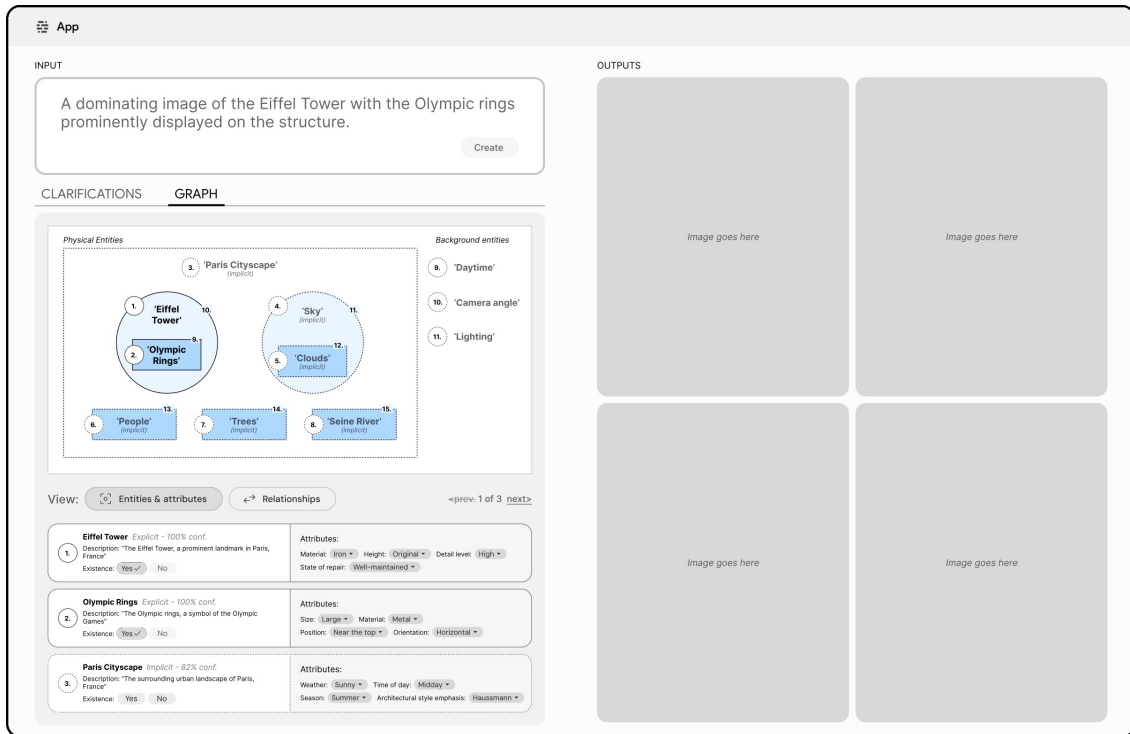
App

INPUT

A dominating image of the Eiffel Tower with the Olympic rings prominently displayed on the structure.

Create

CLARIFICATIONS GRAPH

Physical Entities

3. 'Paris Cityscape' (implicit)

1. 'Eiffel Tower' 10.

2. 'Olympic Rings' 9.

4. 'Sky' (implicit) 11.

5. 'Clouds' (implicit) 12.

6. 'People' (implicit) 13.

7. 'Trees' (implicit) 14.

8. 'Seine River' (implicit) 15.

Background entities

9. 'Daytime'

10. 'Camera angle'

11. 'Lighting'

View: Entities & attributes Relationships <prev. 1 of 3 next>

1. Eiffel Tower Explicit - 100% conf.
Description: "The Eiffel Tower, a prominent landmark in Paris, France"
Existence: Yes ✓ No

Attributes:
Material: Iron Height: Original Detail level: High
State of repair: Well-maintained

2. Olympic Rings Explicit - 100% conf.
Description: "The Olympic rings, a symbol of the Olympic Games"
Existence: Yes ✓ No

Attributes:
Size: Large Material: Metal
Position: Near the top Orientation: Horizontal

3. Paris Cityscape Implicit - 82% conf.
Description: "The surrounding urban landscape of Paris, France"
Existence: Yes No

Attributes:
Weather: Sunny Time of day: Midday
Season: Summer Architectural style emphasis: Haussmann

OUTPUTS

Image goes here

Image goes here

Image goes here

Image goes here